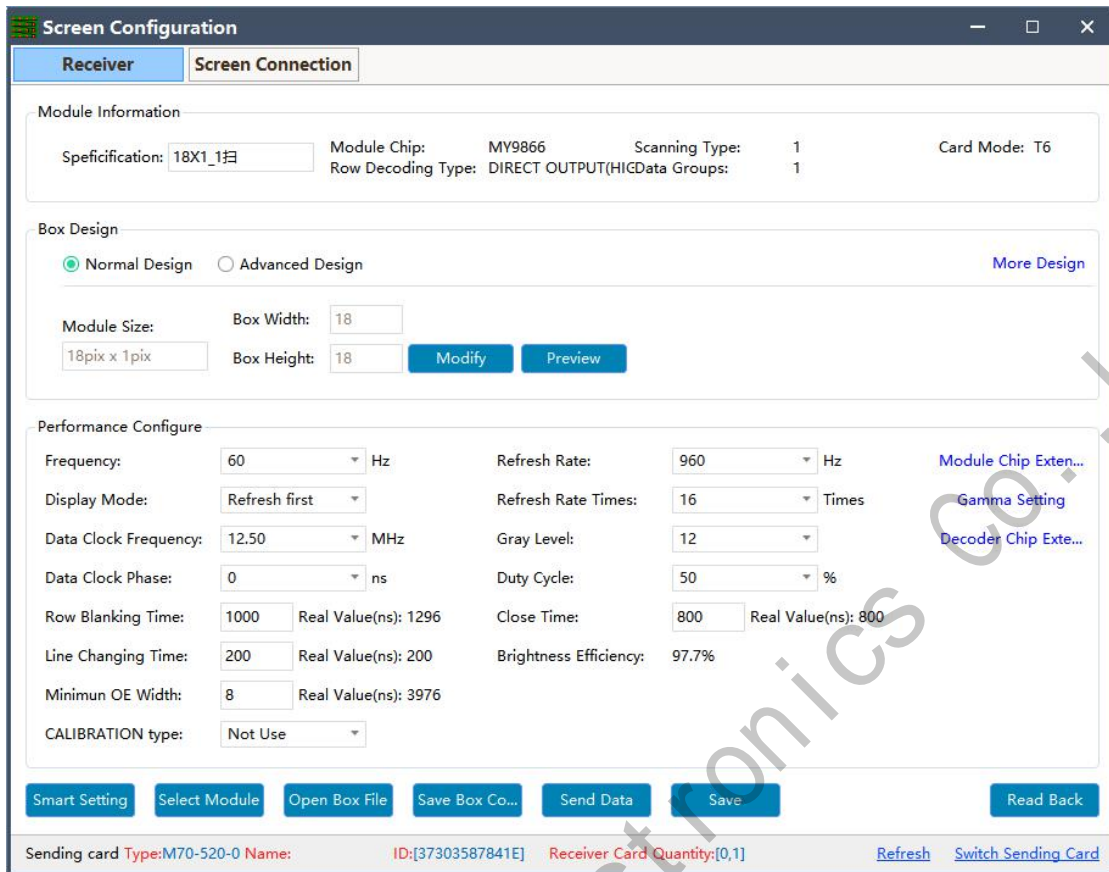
Screen Configuration

Receiver | Screen Connection

Module Information

Speficification: 18X1_1扫

Module Chip: MY9866
Row Decoding Type: DIRECT OUTPUT(HIC
Scanning Type: 1
Data Groups: 1
Card Mode: T6

Box Design

Normal Design
Advanced Design
More Design

Module Size: 18pix x 1pix
Box Width: 18
Box Height: 18
Modify
Preview

Performance Configure

Frequency: 60 Hz
Display Mode: Refresh first
Data Clock Frequency: 12.50 MHz
Data Clock Phase: 0 ns
Row Blanking Time: 1000 Real Value(ns): 1296
Line Changing Time: 200 Real Value(ns): 200
Minimun OE Width: 8 Real Value(ns): 3976
CALIBRATION type: Not Use

Refresh Rate: 960 Hz
Refresh Rate Times: 16 Times
Gray Level: 12
Duty Cycle: 50 %
Close Time: 800 Real Value(ns): 800
Brightness Efficiency: 97.7%

Module Chip Exten...
Gamma Setting
Decoder Chip Exte...

Smart Setting | Select Module | Open Box File | Save Box Co... | Send Data | Save | Read Back

Sending card Type:M70-520-0 Name: ID:[37303587841E] Receiver Card Quantity:[0,1] Refresh Switch Sending Card